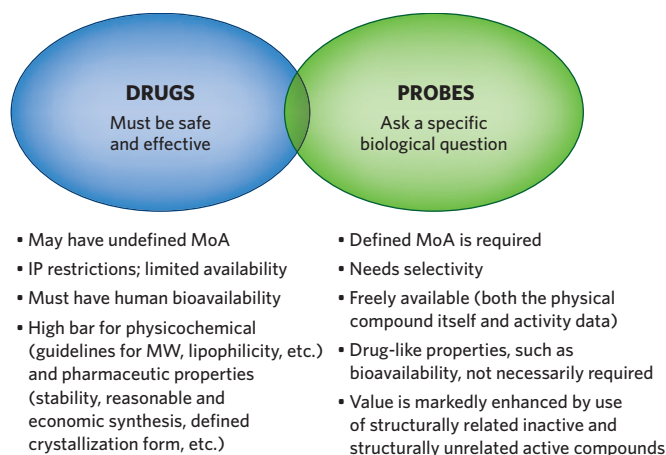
DRUGS
Must be safe and effective

PROBES
Ask a specific biological question

• May have undefined MoA
• IP restrictions; limited availability
• Must have human bioavailability
• High bar for physicochemical (guidelines for MW, lipophilicity, etc.) and pharmaceutic properties (stability, reasonable and economic synthesis, defined crystallization form, etc.)

• Defined MoA is required
• Needs selectivity
• Freely available (both the physical compound itself and activity data)
• Drug-like properties, such as bioavailability, not necessarily required
• Value is markedly enhanced by use of structurally related inactive and structurally unrelated active compounds